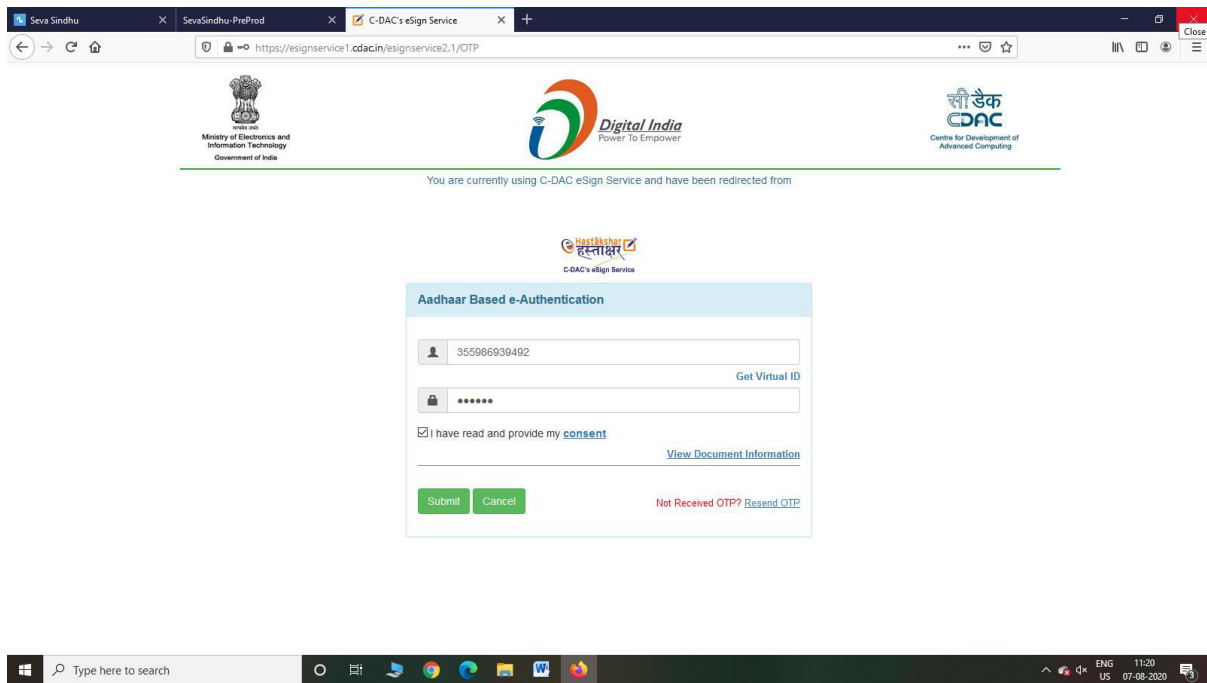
Seva Sindhu
SevaSindhu-PreProd
C-DAC's eSign Service
Close
https://esignservice1.cdac.in/esignservice2.1/OTP

Ministry of Electronics and Information Technology
Government of India

Digital India
Power To Empower

सी डैक
CDAC
Centre for Development of Advanced Computing

You are currently using C-DAC eSign Service and have been redirected from

Hastakshar हस्ताक्षर
C-DAC's eSign Service

Aadhaar Based e-Authentication

355986939492
Get Virtual ID
••••••
I have read and provide my consent
View Document Information

Submit Cancel
Not Received OTP? Resend OTP

Type here to search
ENG US 11:20 07-08-2020